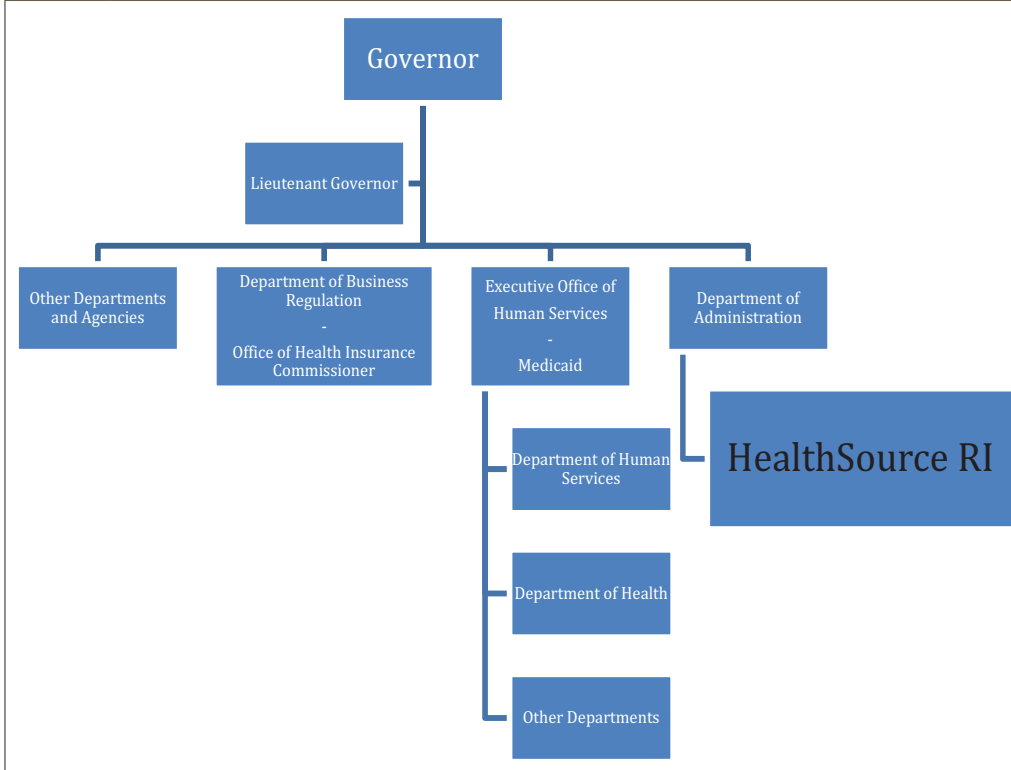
Governor

Lieutenant Governor

Other Departments and Agencies

Department of Business Regulation
-
Office of Health Insurance Commissioner

Executive Office of Human Services
-
Medicaid

Department of Administration

HealthSource RI

Department of Human Services

Department of Health

Other Departments